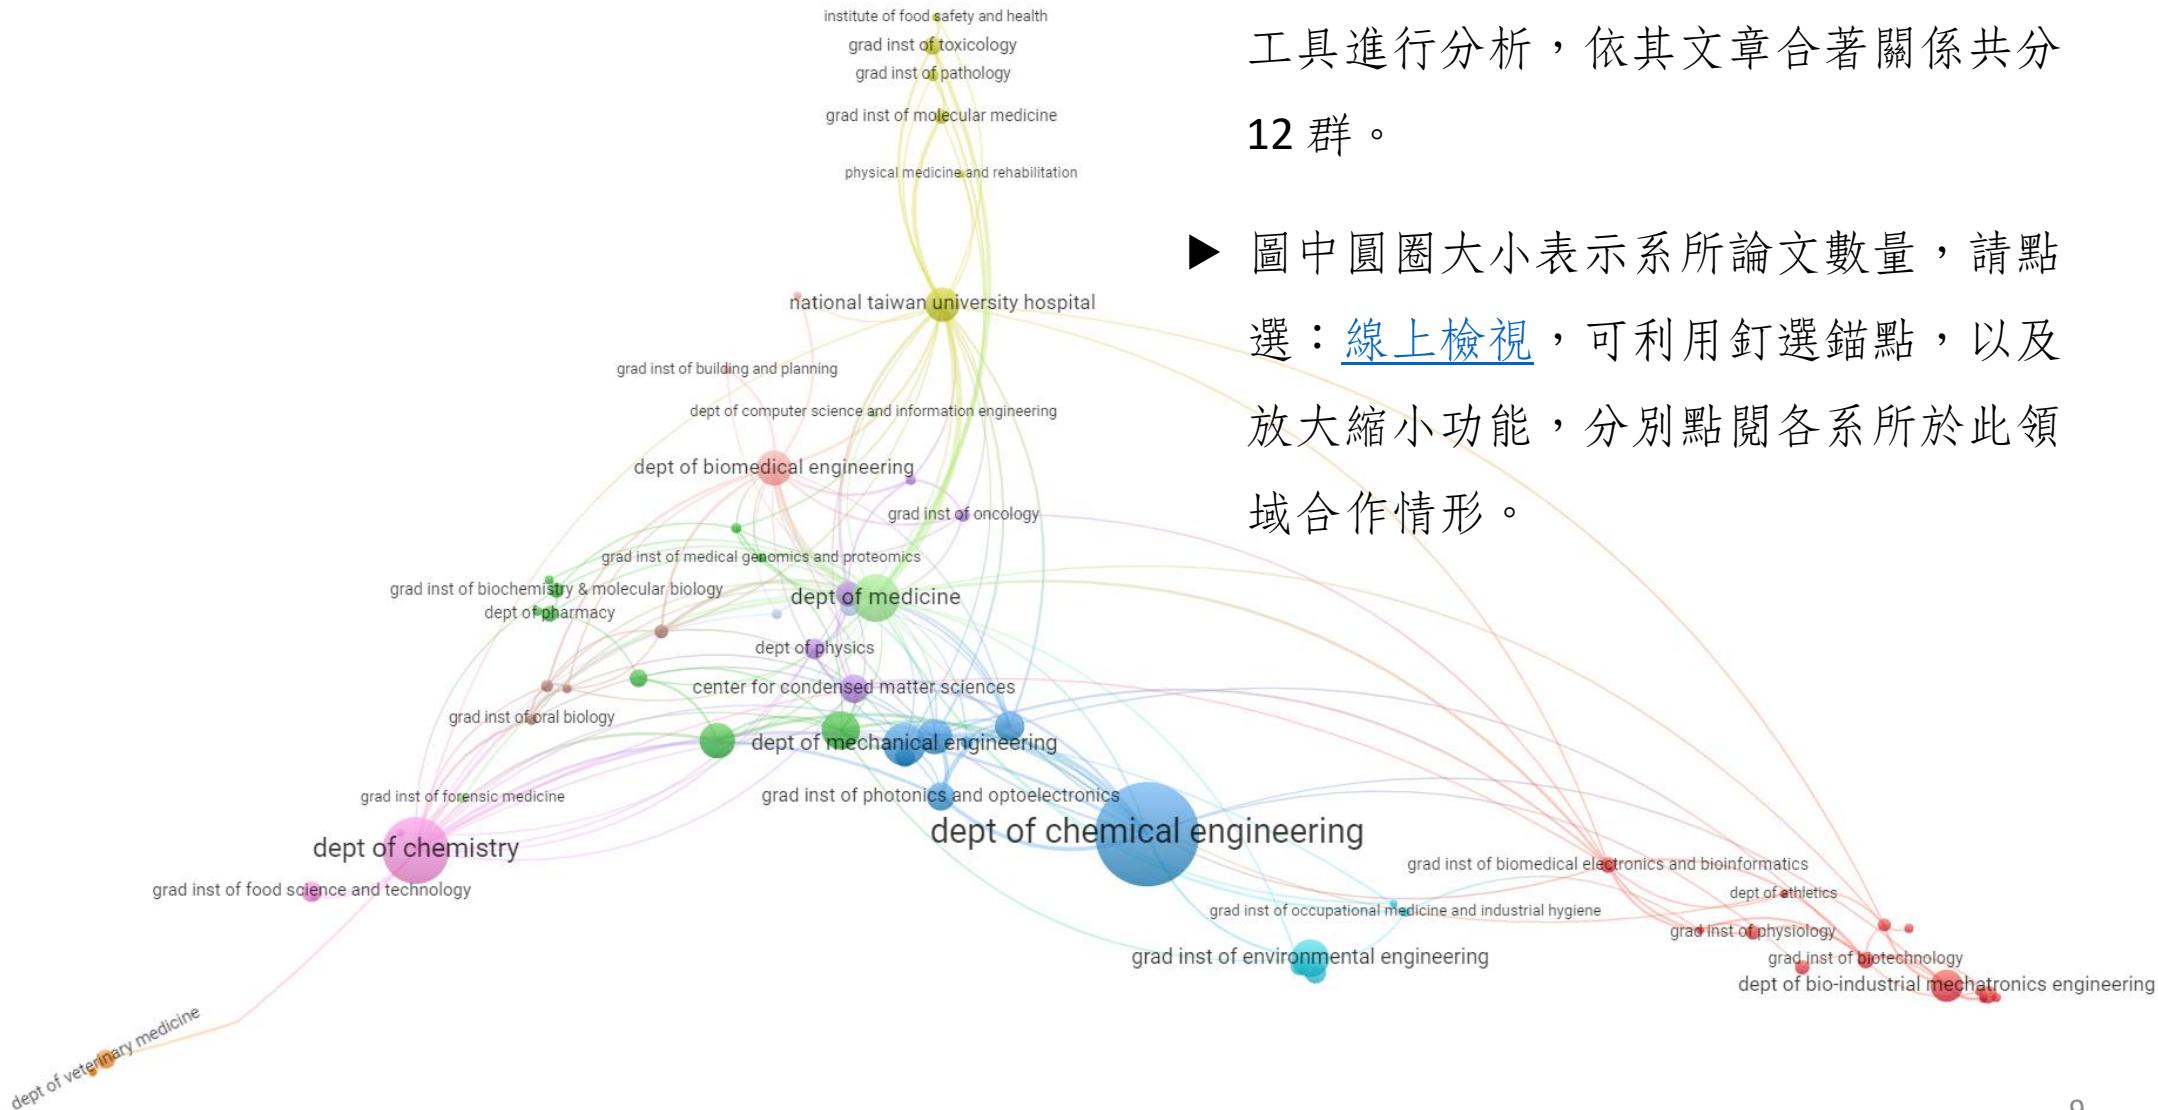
institute of food safety and health
grad inst of toxicology
grad inst of pathology
grad inst of molecular medicine
physical medicine and rehabilitation
national taiwan university hospital
grad inst of building and planning
dept of computer science and information engineering
dept of biomedical engineering
grad inst of oncology
grad inst of medical genomics and proteomics
grad inst of biochemistry & molecular biology
dept of pharmacy
dept of medicine
dept of physics
center for condensed matter sciences
grad inst of oral biology
dept of mechanical engineering
grad inst of forensic medicine
grad inst of photonics and optoelectronics
dept of chemistry
dept of chemical engineering
grad inst of food science and technology
grad inst of biomedical electronics and bioinformatics
dept of athletics
grad inst of occupational medicine and industrial hygiene
grad inst of physiology
grad inst of environmental engineering
grad inst of biotechnology
dept of bio-industrial mechatronics engineering
dept of veterinary medicine

工具進行分析，依其文章合著關係共分12群。

▶ 圖中圓圈大小表示系所論文數量，請點選：線上檢視，可利用釘選錨點，以及放大縮小功能，分別點閱各系所於此領域合作情形。

9